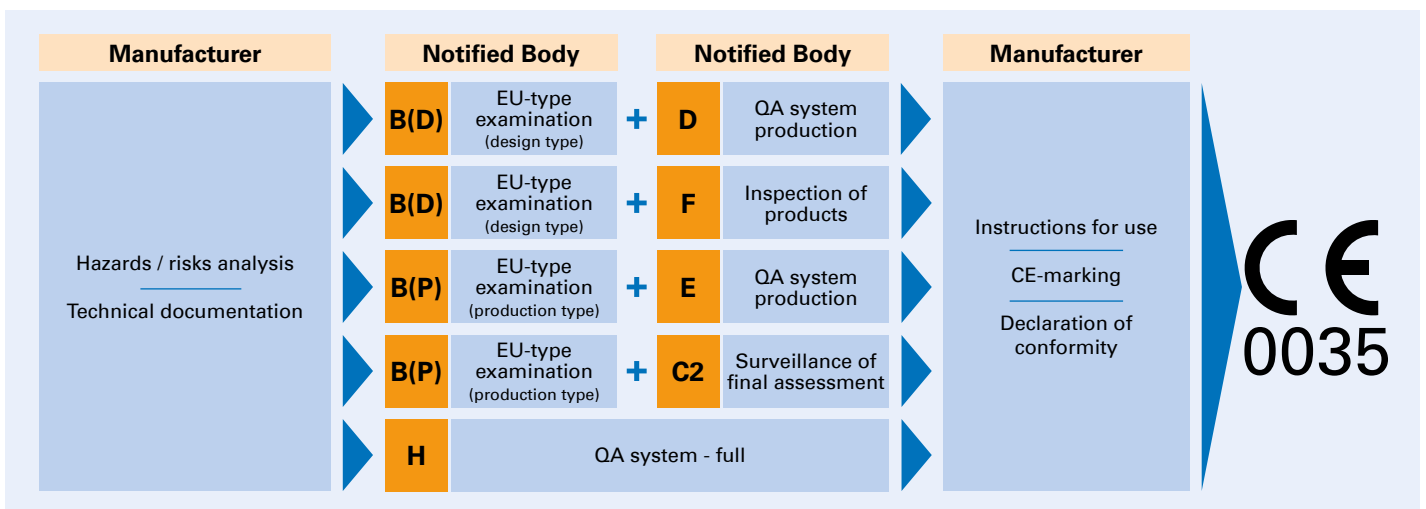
Manufacturer

Hazards / risks analysis

Technical documentation

Notified Body

B(D) EU-type examination (design type) + D QA system production

B(D) EU-type examination (design type) + F Inspection of products

B(P) EU-type examination (production type) + E QA system production

B(P) EU-type examination (production type) + C2 Surveillance of final assessment

H QA system - full

Notified Body

Manufacturer

Instructions for use

CE-marking

Declaration of conformity

CE
0035